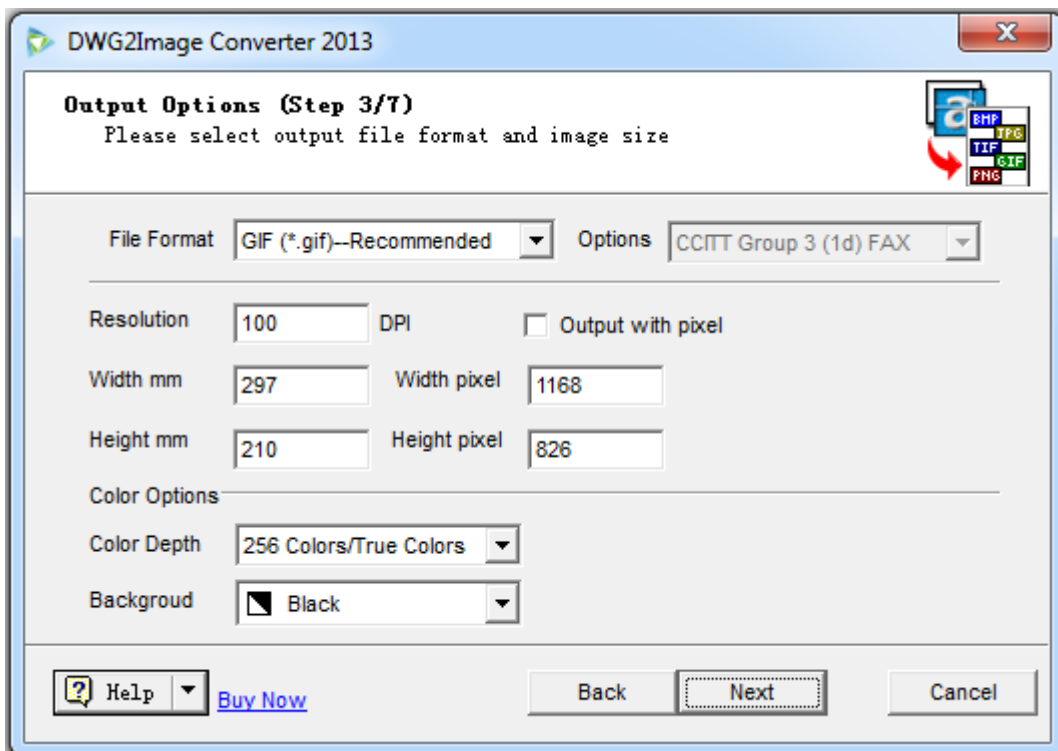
DWG2Image Converter 2013

Output Options (Step 3/7)
Please select output file format and image size

BMP
JPG
TIF
GIF
PNG

File Format GIF (*.gif)--Recommended Options CCITT Group 3 (1d) FAX

Resolution 100 DPI Output with pixel

Width mm 297 Width pixel 1168

Height mm 210 Height pixel 826

Color Options

Color Depth 256 Colors/True Colors

Backgroud Black

Help Buy Now Back Next Cancel